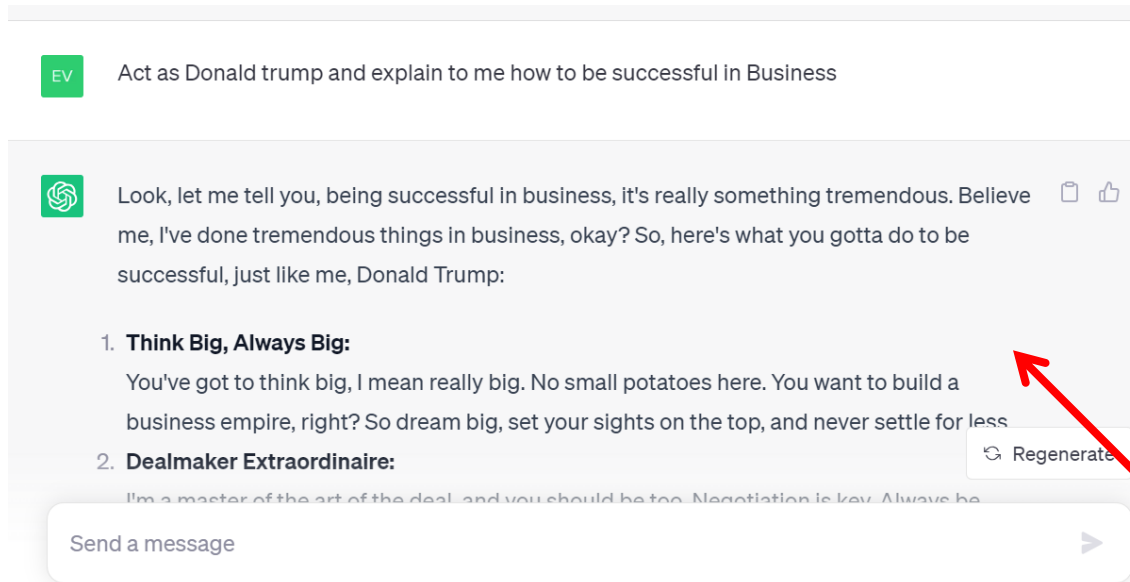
EV

Act as Donald trump and explain to me how to be successful in Business

Look, let me tell you, being successful in business, it's really something tremendous. Believe me, I've done tremendous things in business, okay? So, here's what you gotta do to be successful, just like me, Donald Trump:

1. **Think Big, Always Big:**
You've got to think big, I mean really big. No small potatoes here. You want to build a business empire, right? So dream big, set your sights on the top, and never settle for less

2. **Dealmaker Extraordinaire:**
I'm a master of the art of the deal, and you should be too. Negotiation is key. Always be

Regenerate

Send a message